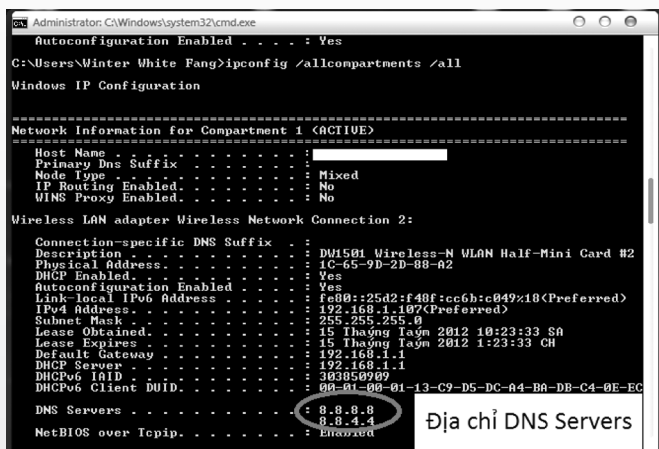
Administrator: C:\Windows\system32\cmd.exe

Autoconfiguration Enabled . . . . : Yes

C:\Users\Winter White Fang>ipconfig /allcompartments /all

Windows IP Configuration

==============================================================================
Network Information for Compartment 1 (ACTIVE)
==============================================================================

Host Name . . . . . . . . . . . . :
Primary Dns Suffix . . . . . . . :
Node Type . . . . . . . . . . . . : Mixed
IP Routing Enabled. . . . . . . . : No
WINS Proxy Enabled. . . . . . . . : No

Wireless LAN adapter Wireless Network Connection 2:

Connection-specific DNS Suffix . :
Description . . . . . . . . . . . : DW1501 Wireless-N WLAN Half-Mini Card #2
Physical Address. . . . . . . . . : 1C-65-9D-2D-88-A2
DHCP Enabled. . . . . . . . . . . : Yes
Autoconfiguration Enabled . . . . : Yes
Link-local IPv6 Address . . . . . : fe80::25d2:f48f:cc6b:c049%18(Preferred)
IPv4 Address. . . . . . . . . . . : 192.168.1.107(Preferred)
Subnet Mask . . . . . . . . . . . : 255.255.255.0
Lease Obtained. . . . . . . . . . : 15 Thaýng Taým 2012 10:23:33 SA
Lease Expires . . . . . . . . . . : 15 Thaýng Taým 2012 1:23:33 CH
Default Gateway . . . . . . . . . : 192.168.1.1
DHCP Server . . . . . . . . . . . : 192.168.1.1
DHCPv6 IAID . . . . . . . . . . . : 303050909
DHCPv6 Client DUID. . . . . . . . : 00-01-00-01-13-C9-D5-DC-A4-BA-DB-C4-0E-EC

DNS Servers . . . . . . . . . . . : 8.8.8.8
8.8.4.4
NetBIOS over Tcpip. . . . . . . . : Enabled

Địa chỉ DNS Servers